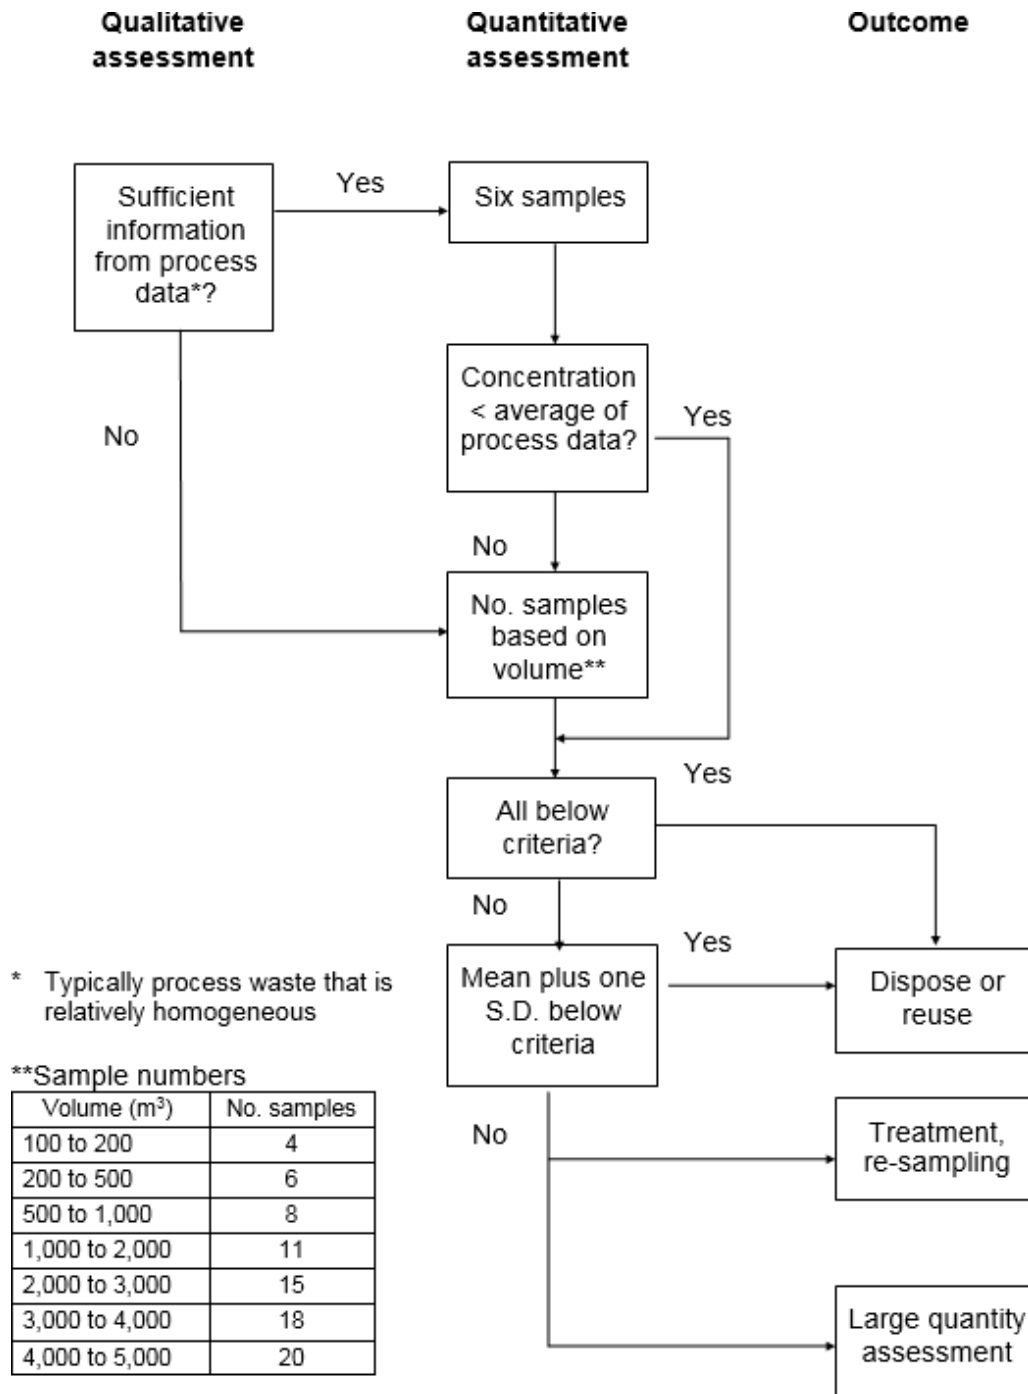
Qualitative assessment

Quantitative assessment

Outcome

Sufficient information from process data*?

Yes

Six samples

Concentration < average of process data?

Yes

No

No

No. samples based on volume**

Yes

All below criteria?

No

Yes

Mean plus one S.D. below criteria

Dispose or reuse

No

Treatment, re-sampling

Large quantity assessment

* Typically process waste that is relatively homogeneous

**Sample numbers

| Volume ($m^3$) | No. samples |
|---|---|
| 100 to 200 | 4 |
| 200 to 500 | 6 |
| 500 to 1,000 | 8 |
| 1,000 to 2,000 | 11 |
| 2,000 to 3,000 | 15 |
| 3,000 to 4,000 | 18 |
| 4,000 to 5,000 | 20 |